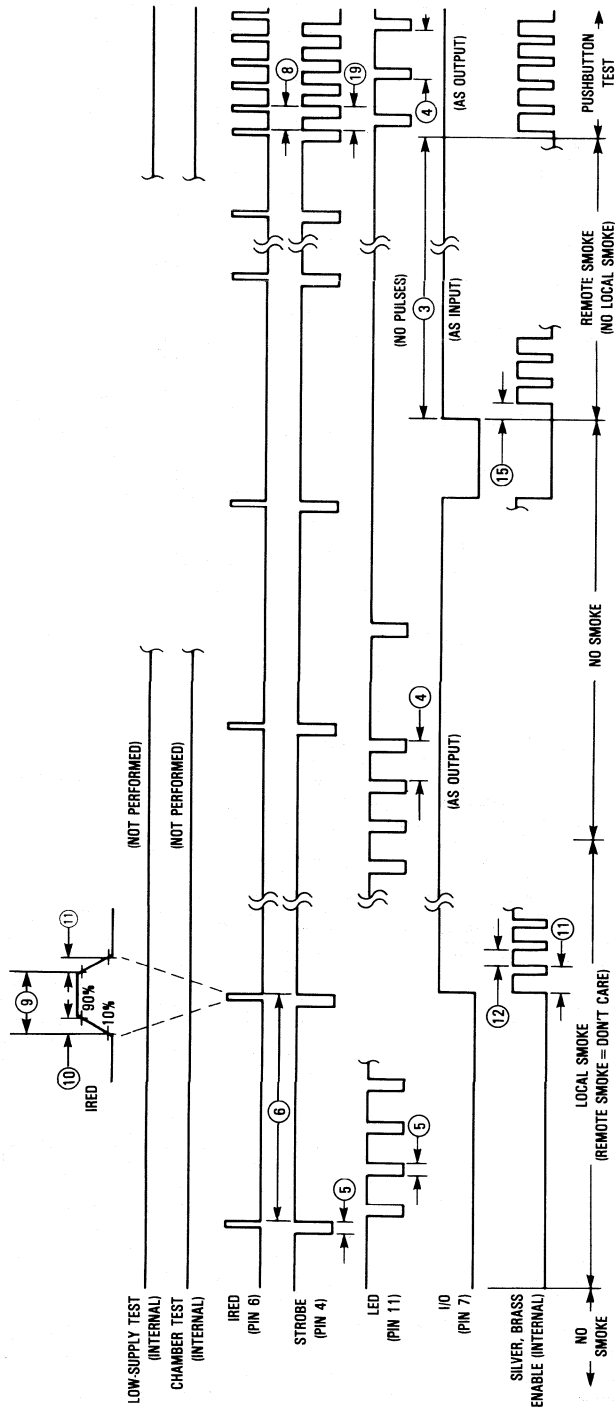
IRED

⑩

⑨

⑪

90%

10%

(NOT PERFORMED)

(NOT PERFORMED)

LOW-SUPPLY TEST (INTERNAL)

CHAMBER TEST (INTERNAL)

IRED (PIN 6)

STROBE (PIN 4)

LED (PIN 11)

I/O (PIN 7)

SILVER, BRASS ENABLE (INTERNAL)

⑥

⑤

⑤

④

⑫

⑪

(AS OUTPUT)

(NO PULSES)

③

(AS INPUT)

⑮

⑧

⑲

④

(AS OUTPUT)

NO SMOKE

LOCAL SMOKE (REMOTE SMOKE = DON'T CARE)

NO SMOKE

REMOTE SMOKE (NO LOCAL SMOKE)

PUSHBUTTON TEST